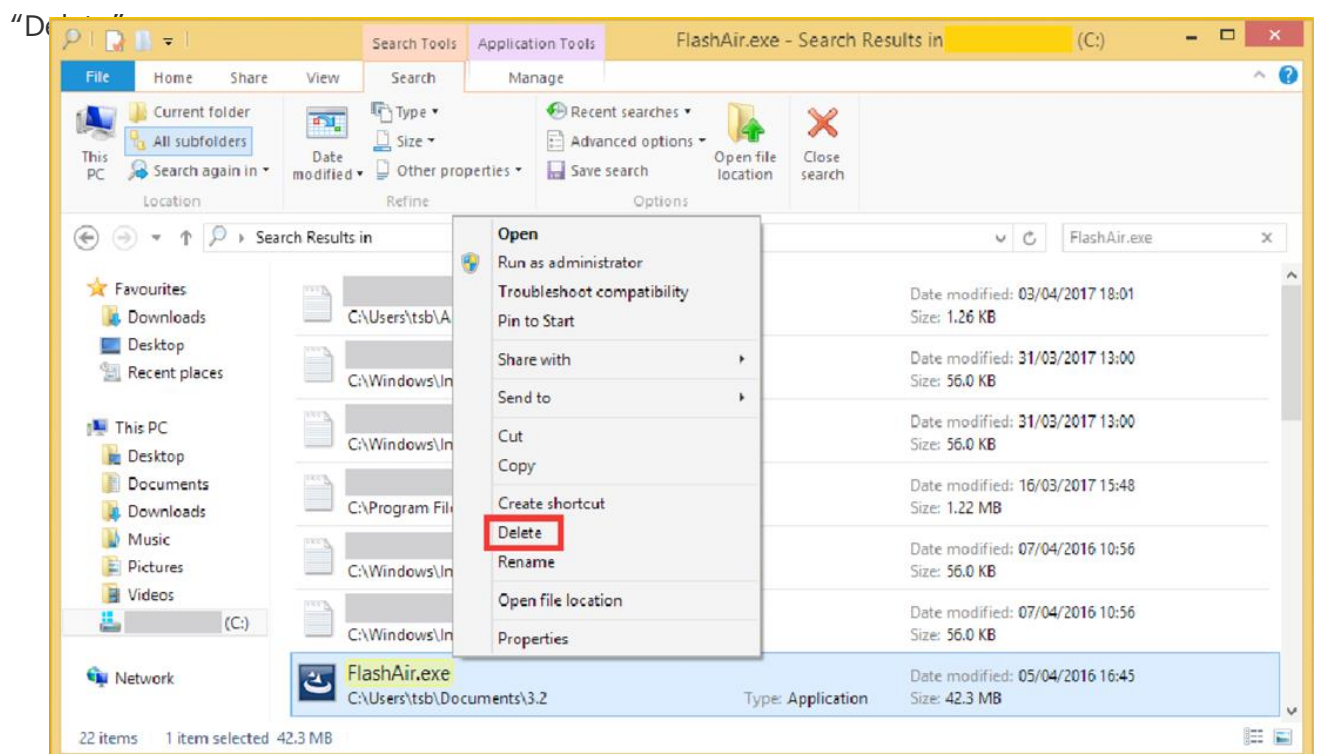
"De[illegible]"

Search Tools | Application Tools | FlashAir.exe - Search Results in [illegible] (C:)

File | Home | Share | View | Search | Manage

This PC
Current folder
All subfolders
Search again in
Location

Date modified
Type
Size
Other properties
Refine

Recent searches
Advanced options
Save search
Options

Open file location

Close search

Search Results in

FlashAir.exe

Favourites
Downloads
Desktop
Recent places

This PC
Desktop
Documents
Downloads
Music
Pictures
Videos
(C:)

Network

C:\Users\tsb\A
Date modified: 03/04/2017 18:01
Size: 1.26 KB

C:\Windows\In
Date modified: 31/03/2017 13:00
Size: 56.0 KB

C:\Windows\In
Date modified: 31/03/2017 13:00
Size: 56.0 KB

C:\Program Fil
Date modified: 16/03/2017 15:48
Size: 1.22 MB

C:\Windows\In
Date modified: 07/04/2016 10:56
Size: 56.0 KB

C:\Windows\In
Date modified: 07/04/2016 10:56
Size: 56.0 KB

FlashAir.exe
C:\Users\tsb\Documents\3.2
Type: Application
Date modified: 05/04/2016 16:45
Size: 42.3 MB

Open
Run as administrator
Troubleshoot compatibility
Pin to Start
Share with
Send to
Cut
Copy
Create shortcut
Delete
Rename
Open file location
Properties

22 items 1 item selected 42.3 MB